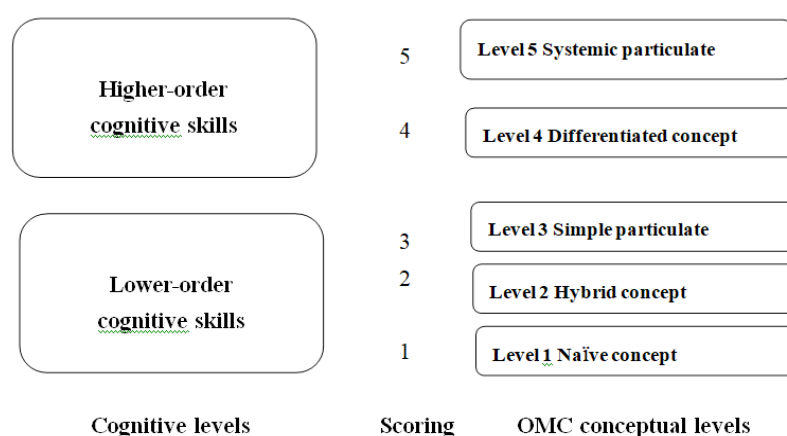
Higher-order cognitive skills

5

Level 5 Systemic particulate

4

Level 4 Differentiated concept

Lower-order cognitive skills

3

Level 3 Simple particulate

2

Level 2 Hybrid concept

1

Level 1 Naïve concept

Cognitive levels

Scoring

OMC conceptual levels